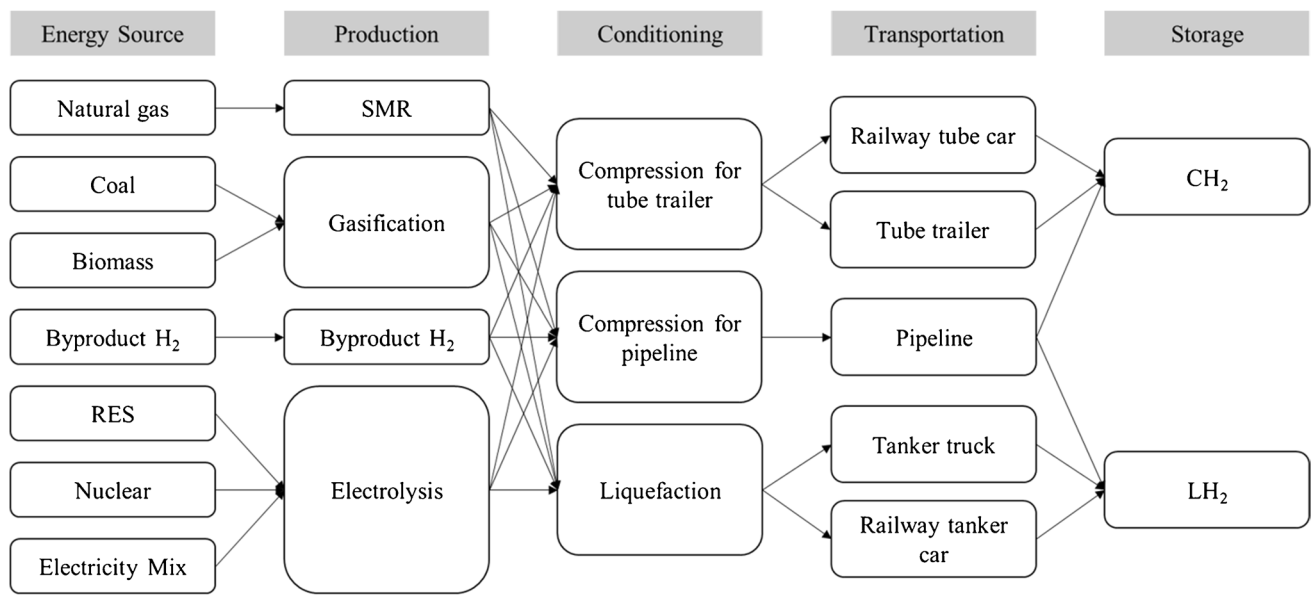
Energy Source

Natural gas

Coal

Biomass

Byproduct $H_2$

RES

Nuclear

Electricity Mix

Production

SMR

Gasification

Byproduct $H_2$

Electrolysis

Conditioning

Compression for tube trailer

Compression for pipeline

Liquefaction

Transportation

Railway tube car

Tube trailer

Pipeline

Tanker truck

Railway tanker car

Storage

$CH_2$

$LH_2$